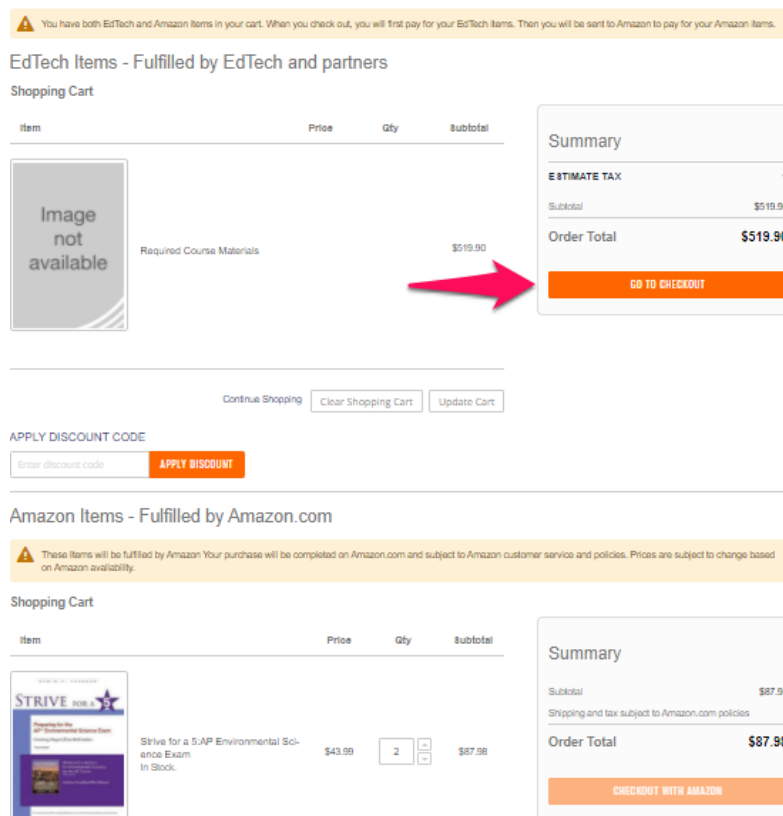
You have both EdTech and Amazon items in your cart. When you check out, you will first pay for your EdTech items. Then you will be sent to Amazon to pay for your Amazon items.

EdTech Items - Fulfilled by EdTech and partners

Shopping Cart

| Item | Price | Qty | Subtotal |
|---|---|---|---|
| Image not available Required Course Materials | | | $519.90 |

Continue Shopping Clear Shopping Cart Update Cart

Summary

ESTIMATE TAX

Subtotal $519.9

Order Total $519.9

GO TO CHECKOUT

APPLY DISCOUNT CODE

Enter discount code APPLY DISCOUNT

Amazon Items - Fulfilled by Amazon.com

These items will be fulfilled by Amazon Your purchase will be completed on Amazon.com and subject to Amazon customer service and policies. Prices are subject to change based on Amazon availability.

Shopping Cart

| Item | Price | Qty | Subtotal |
|---|---|---|---|
| STRIVE FOR A 5 Strive for a 5:AP Environmental Science Exam In Stock. | $43.99 | 2 | $87.98 |

Summary

Subtotal $87.9

Shipping and tax subject to Amazon.com policies

Order Total $87.9

CHECKOUT WITH AMAZON